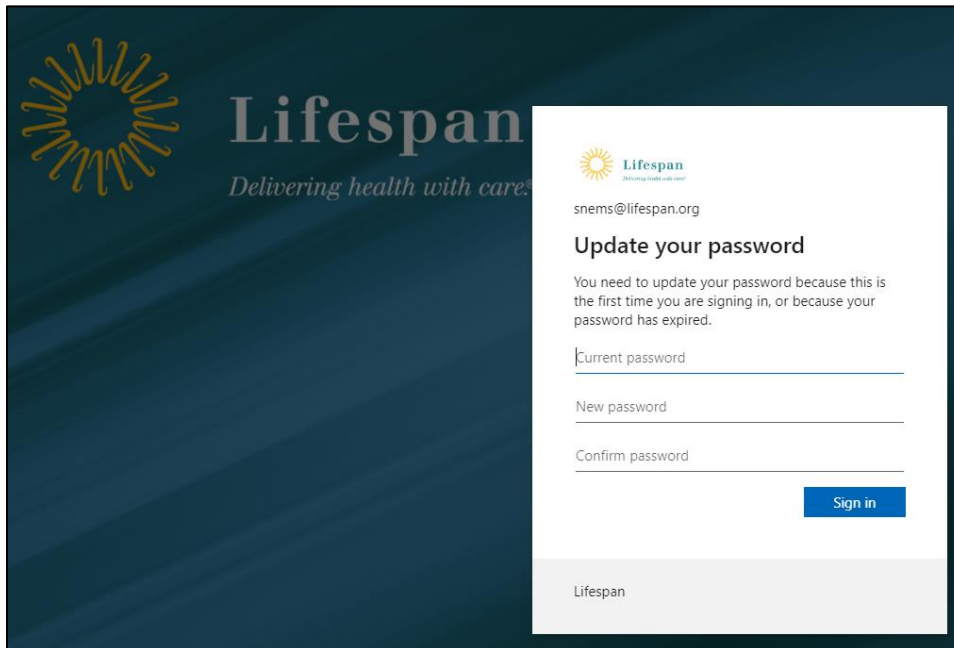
Lifespan
Delivering health with care®

Lifespan
Delivering health with care®

snems@lifespan.org

Update your password

You need to update your password because this is the first time you are signing in, or because your password has expired.

Current password

New password

Confirm password

Sign in

Lifespan